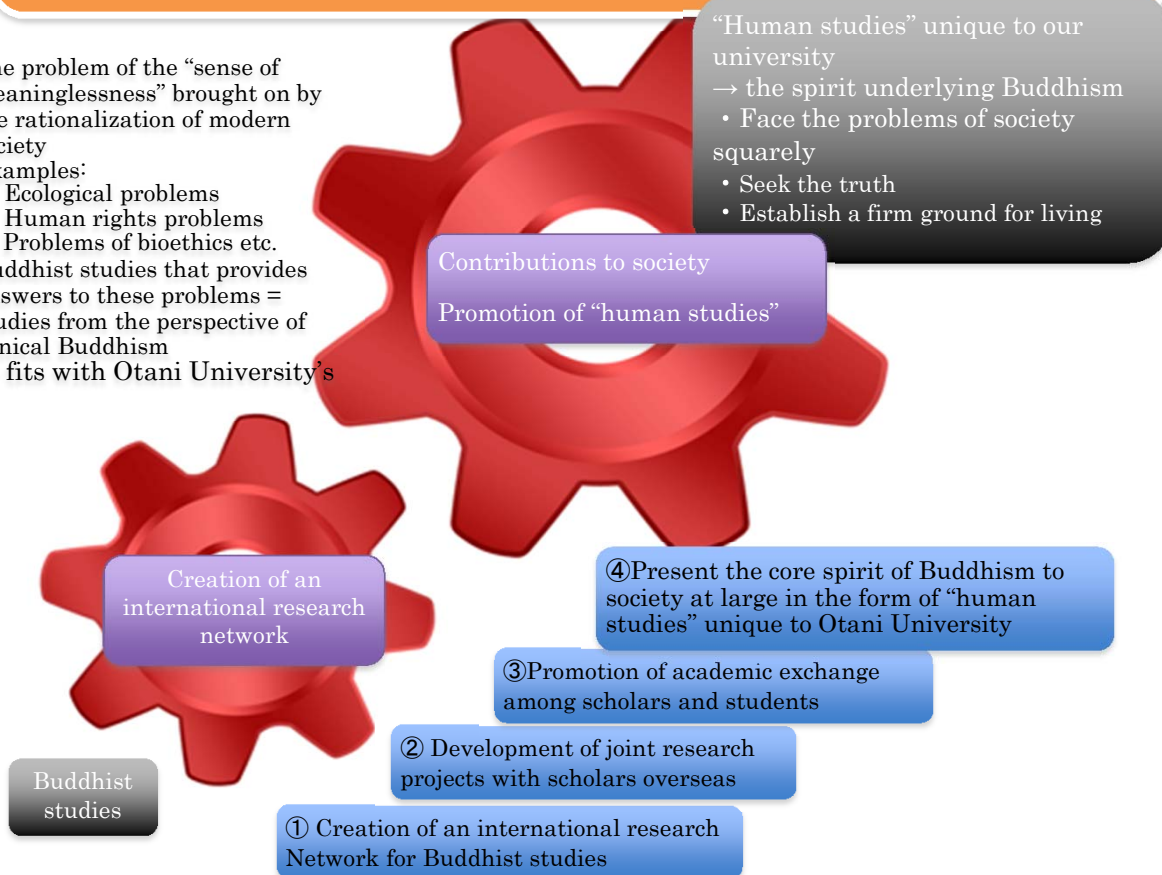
he problem of the "sense of eaninglessness" brought on by e rationalization of modern ciety
amples:
Ecological problems
Human rights problems
Problems of bioethics etc.
uddhist studies that provides swers to these problems = udies from the perspective of nical Buddhism
fits with Otani University's

"Human studies" unique to our university
→ the spirit underlying Buddhism
・Face the problems of society squarely
・Seek the truth
・Establish a firm ground for living

Contributions to society
Promotion of "human studies"

Creation of an international research network

④Present the core spirit of Buddhism to society at large in the form of "human studies" unique to Otani University

③Promotion of academic exchange among scholars and students

② Development of joint research projects with scholars overseas

Buddhist studies

① Creation of an international research Network for Buddhist studies